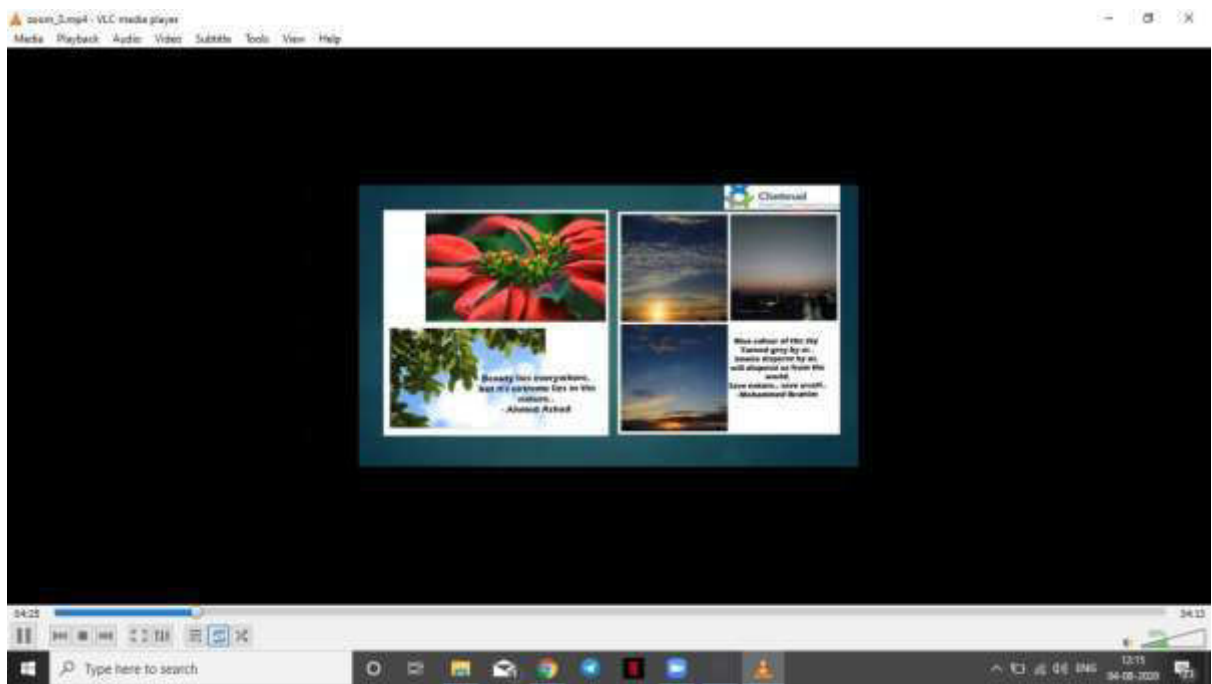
zoom_3.mp4 - VLC media player

Media Playback Audio Video Subtitle Tools View Help

Chettinad

Beauty lies everywhere, but it's extreme lies in the nature..
- Ahmed Ashad

Blue colour of the sky Turned grey by us.. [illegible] by us, will disperse us from the world.
Save nature... save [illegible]..
-Mohammed Ibrahim

04:25

34:13

Type here to search

ENG

12:15
04-08-2020